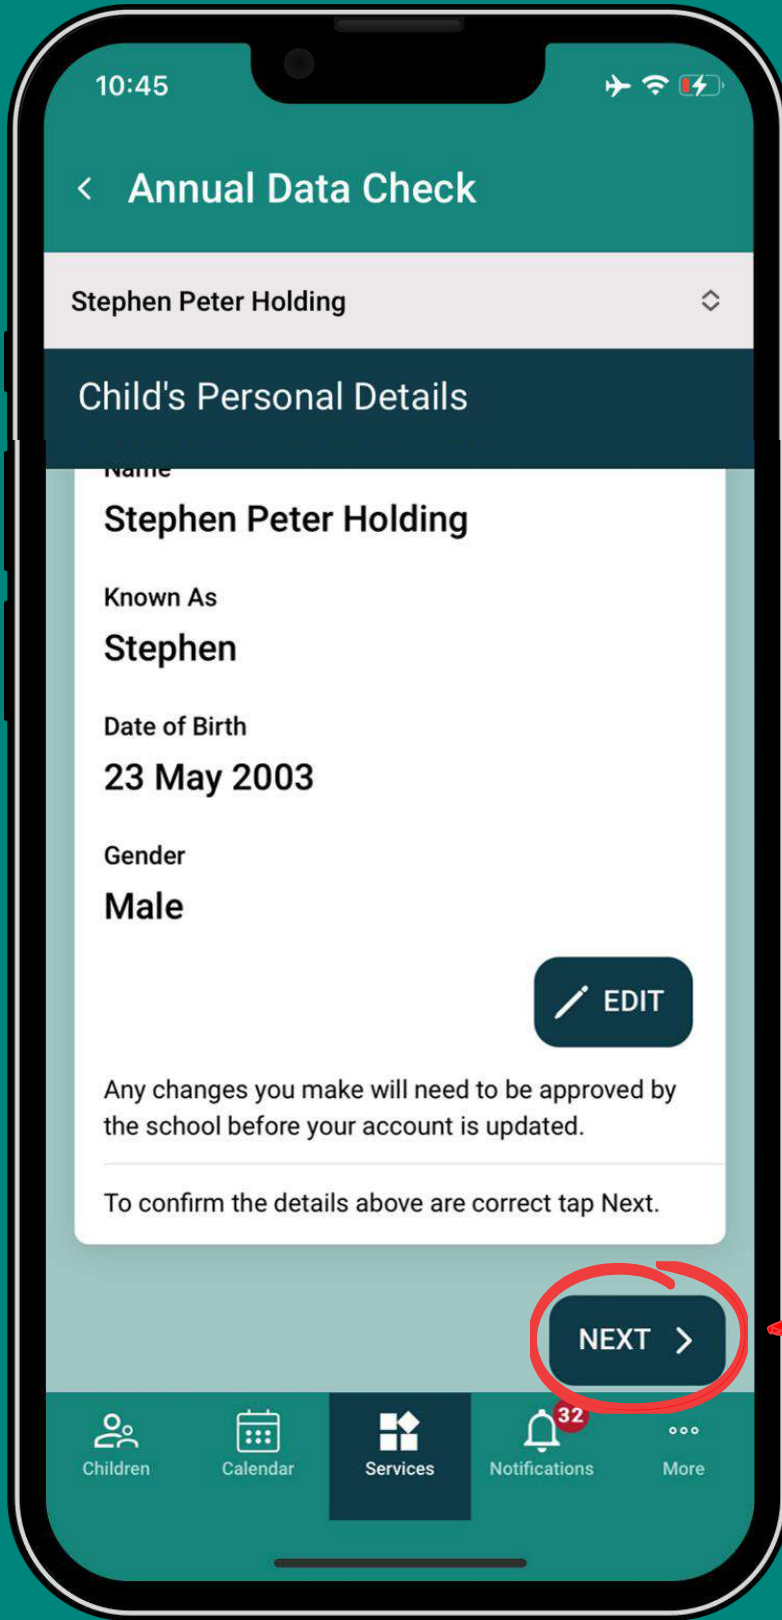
10:45

Annual Data Check

Stephen Peter Holding

Child's Personal Details

Name
Stephen Peter Holding

Known As
Stephen

Date of Birth
23 May 2003

Gender
Male

EDIT

Any changes you make will need to be approved by the school before your account is updated.

To confirm the details above are correct tap Next.

NEXT

Children
Calendar
Services
32
Notifications
More